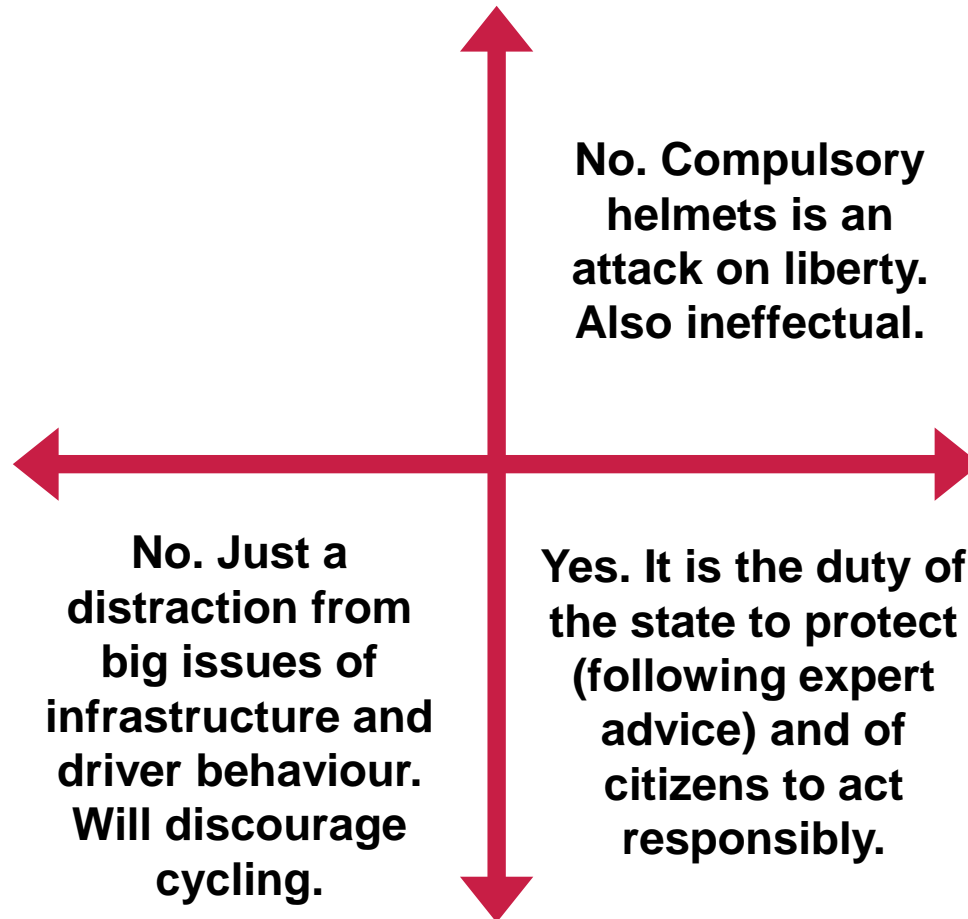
No. Compulsory helmets is an attack on liberty. Also ineffectual.

No. Just a distraction from big issues of infrastructure and driver behaviour. Will discourage cycling.

Yes. It is the duty of the state to protect (following expert advice) and of citizens to act responsibly.